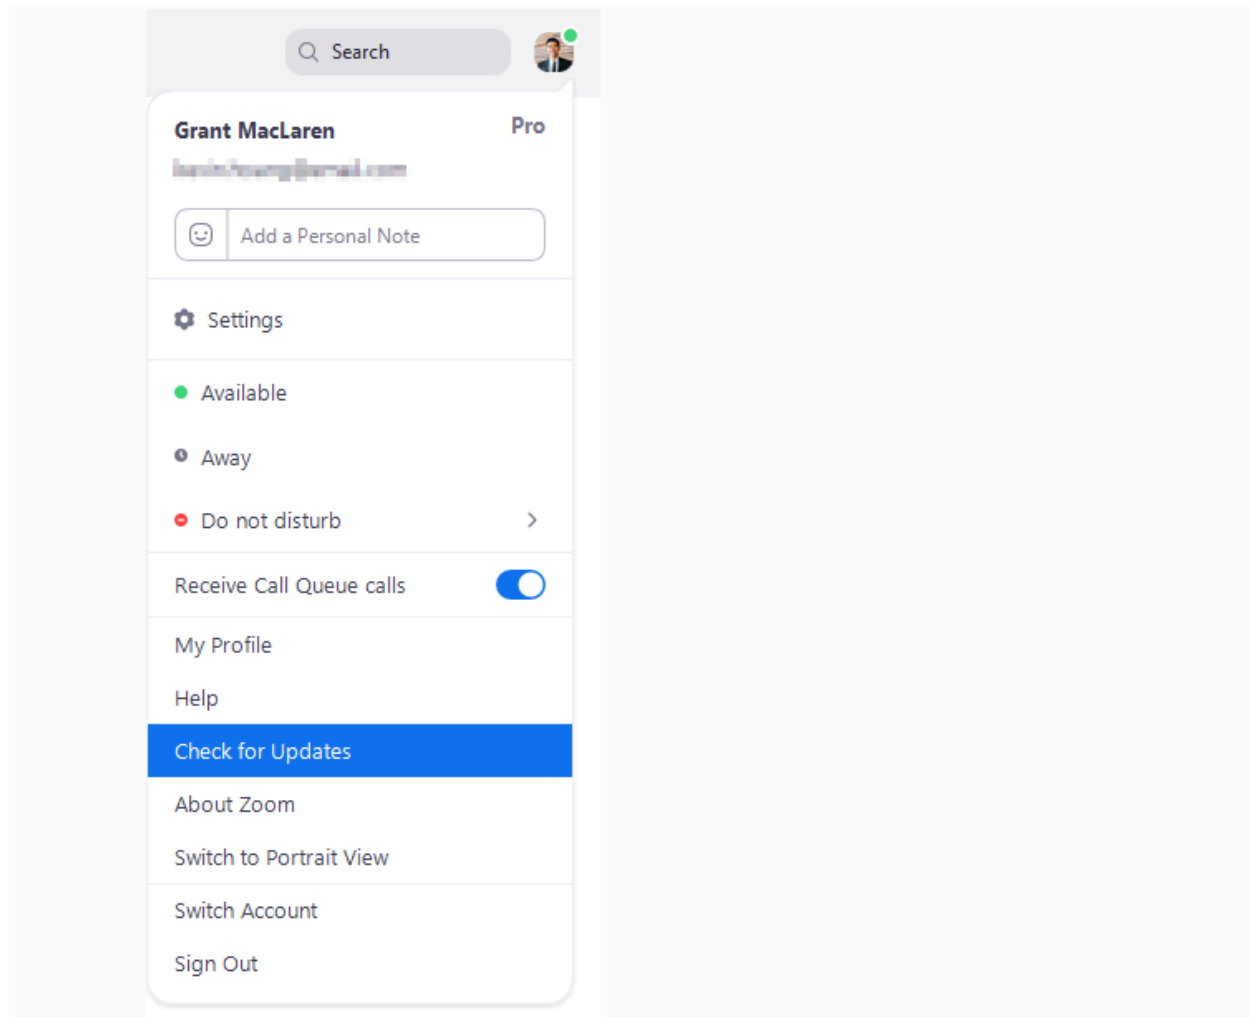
Search

Grant MacLaren
Pro
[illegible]

Add a Personal Note

Settings

Available
Away
Do not disturb

Receive Call Queue calls

My Profile
Help
Check for Updates
About Zoom
Switch to Portrait View

Switch Account
Sign Out